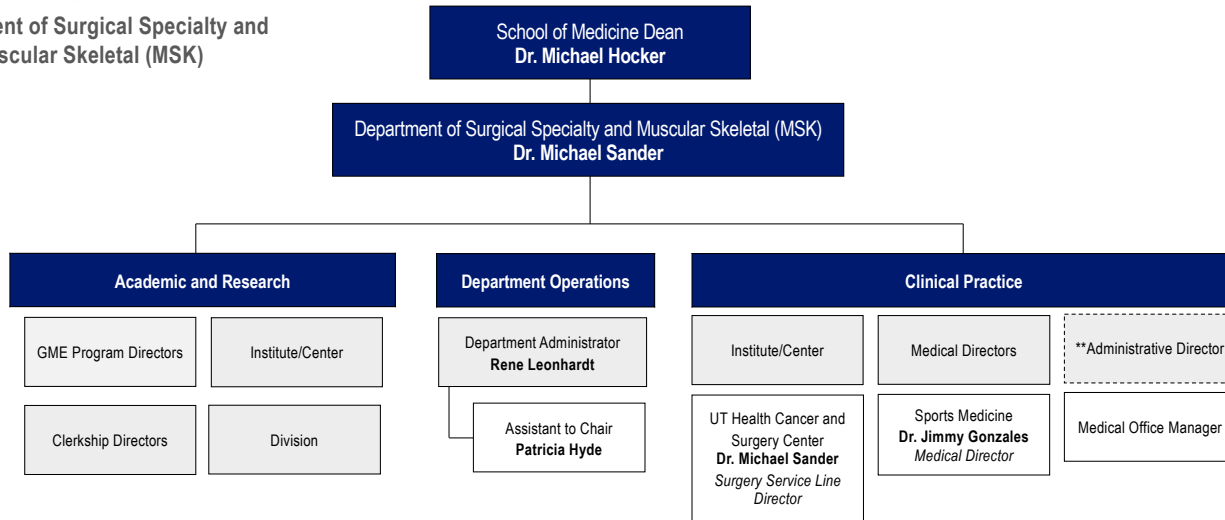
ent of Surgical Specialty and
scular Skeletal (MSK)

School of Medicine Dean
**Dr. Michael Hocker**

Department of Surgical Specialty and Muscular Skeletal (MSK)
**Dr. Michael Sander**

**Academic and Research**

GME Program Directors

Institute/Center

Clerkship Directors

Division

**Department Operations**

Department Administrator
**Rene Leonhardt**

Assistant to Chair
**Patricia Hyde**

**Clinical Practice**

Institute/Center

Medical Directors

**Administrative Director

UT Health Cancer and Surgery Center
**Dr. Michael Sander**
*Surgery Service Line Director*

Sports Medicine
**Dr. Jimmy Gonzales**
*Medical Director*

Medical Office Manager